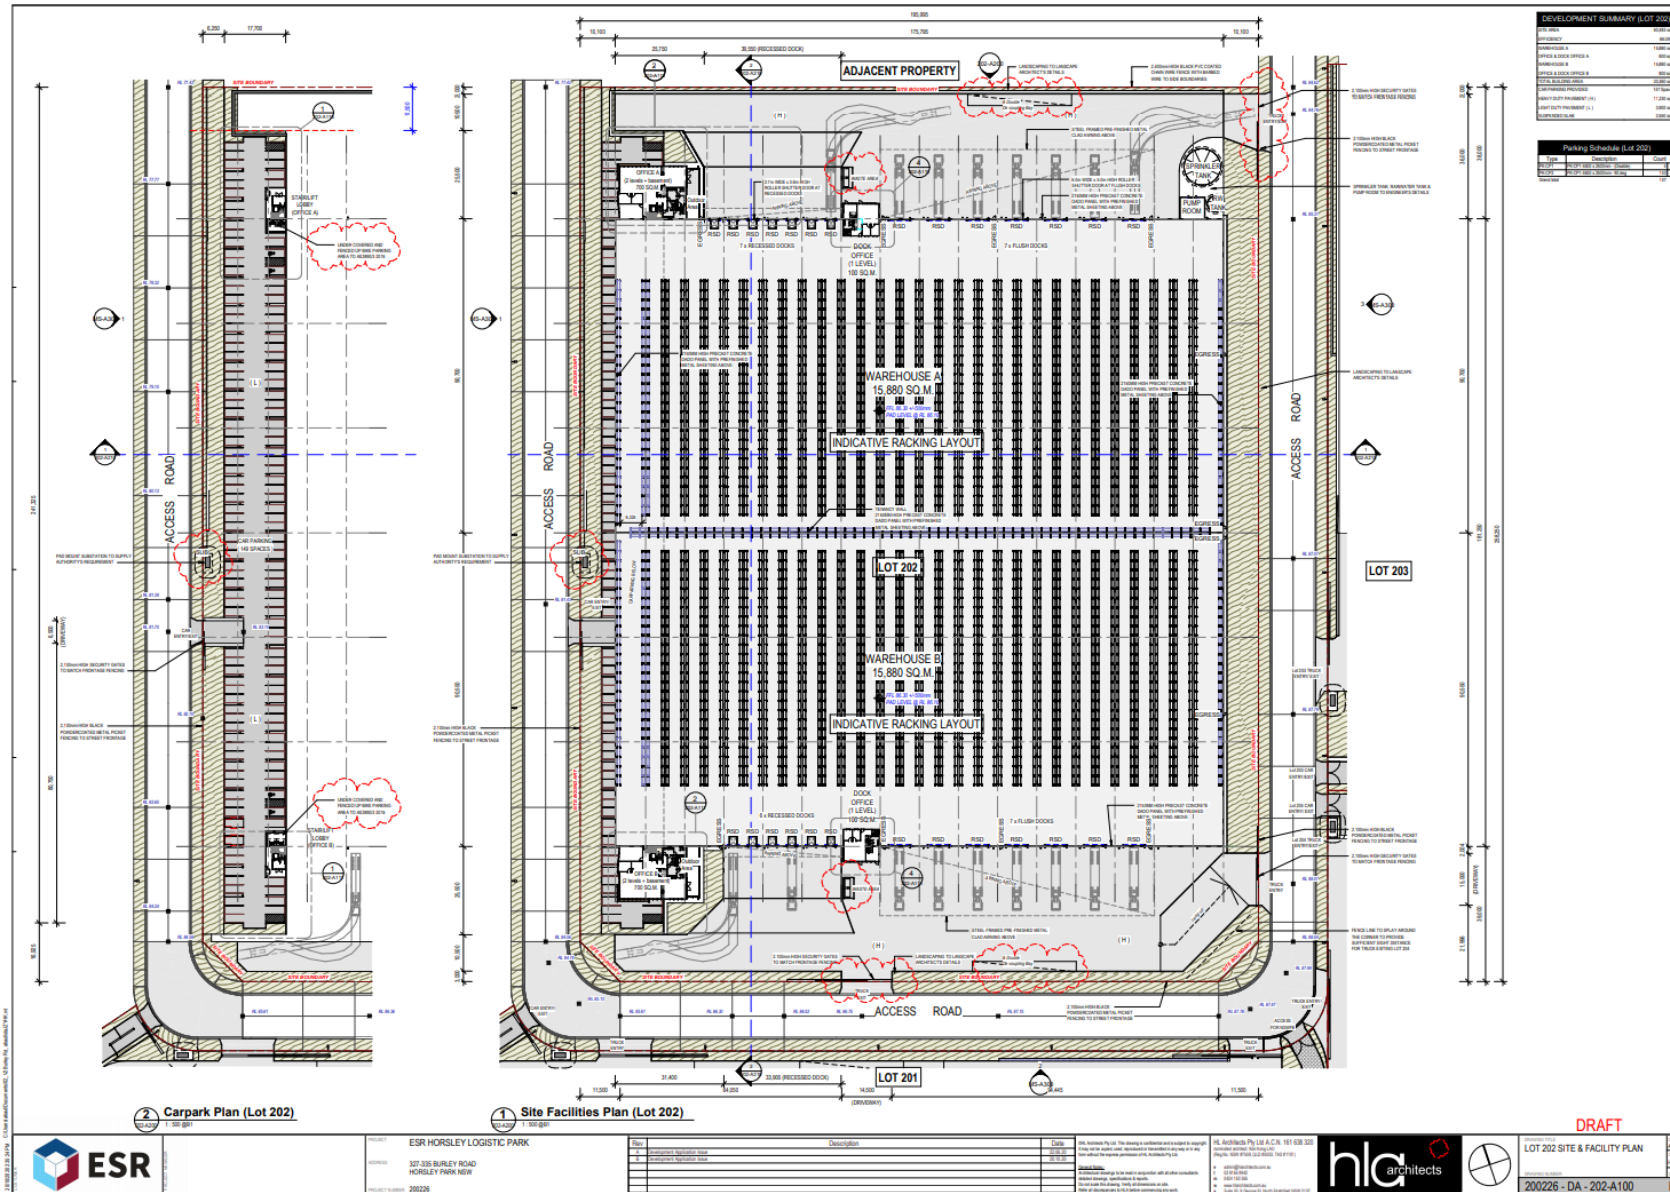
ADJACENT PROPERTY

DEVELOPMENT SUMMARY (LOT 202)

Parking Schedule (Lot 202)

SITE BOUNDARY

OFFICE A
(2 levels + basement)
700 SQ.M.

7 x RECESSED DOCKS

7 x FLUSH DOCKS

DOCK
OFFICE
(1 LEVEL)
100 SQ.M.

SPRINKLER TANK

PUMP ROOM

RSD

EGRESS

WAREHOUSE A
15,880 SQ.M.

INDICATIVE RACKING LAYOUT

LOT 202

WAREHOUSE B
15,880 SQ.M.

INDICATIVE RACKING LAYOUT

6 x RECESSED DOCKS

7 x FLUSH DOCKS

DOCK
OFFICE
(1 LEVEL)
100 SQ.M.

OFFICE B
(2 levels + basement)
700 SQ.M.

ACCESS ROAD

ACCESS ROAD

ACCESS ROAD

LOT 203

LOT 201

CAR PARKING
149 SPACES

STAIR/LIFT
LOBBY
(OFFICE A)

STAIR/LIFT
LOBBY
(OFFICE B)

(L)

(H)

SUBS

39,550 (RECESSED DOCK)

33,905 (RECESSED DOCK)

(DRIVEWAY)

2 Carpark Plan (Lot 202)
1 : 500 @B1

1 Site Facilities Plan (Lot 202)
1 : 500 @B1

ESR

ESR HORSLEY LOGISTIC PARK

327-335 BURLEY ROAD
HORSLEY PARK NSW

200226

Rev Description Date
A Development Application Issue
B Development Application Issue

HL Architects Pty Ltd A.C.N. 161 638 320

hla architects

DRAFT

LOT 202 SITE & FACILITY PLAN

200226 - DA - 202-A100